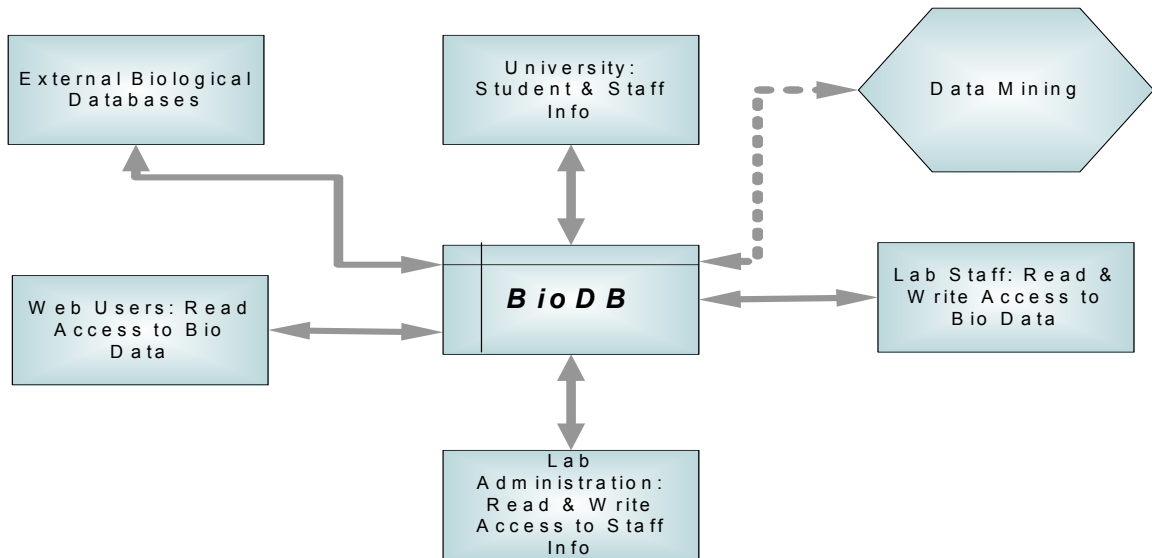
External Biological Databases

University: Student & Staff Info

Data Mining

BioDB

Web Users: Read Access to Bio Data

Lab Staff: Read & Write Access to Bio Data

Lab Administration: Read & Write Access to Staff Info